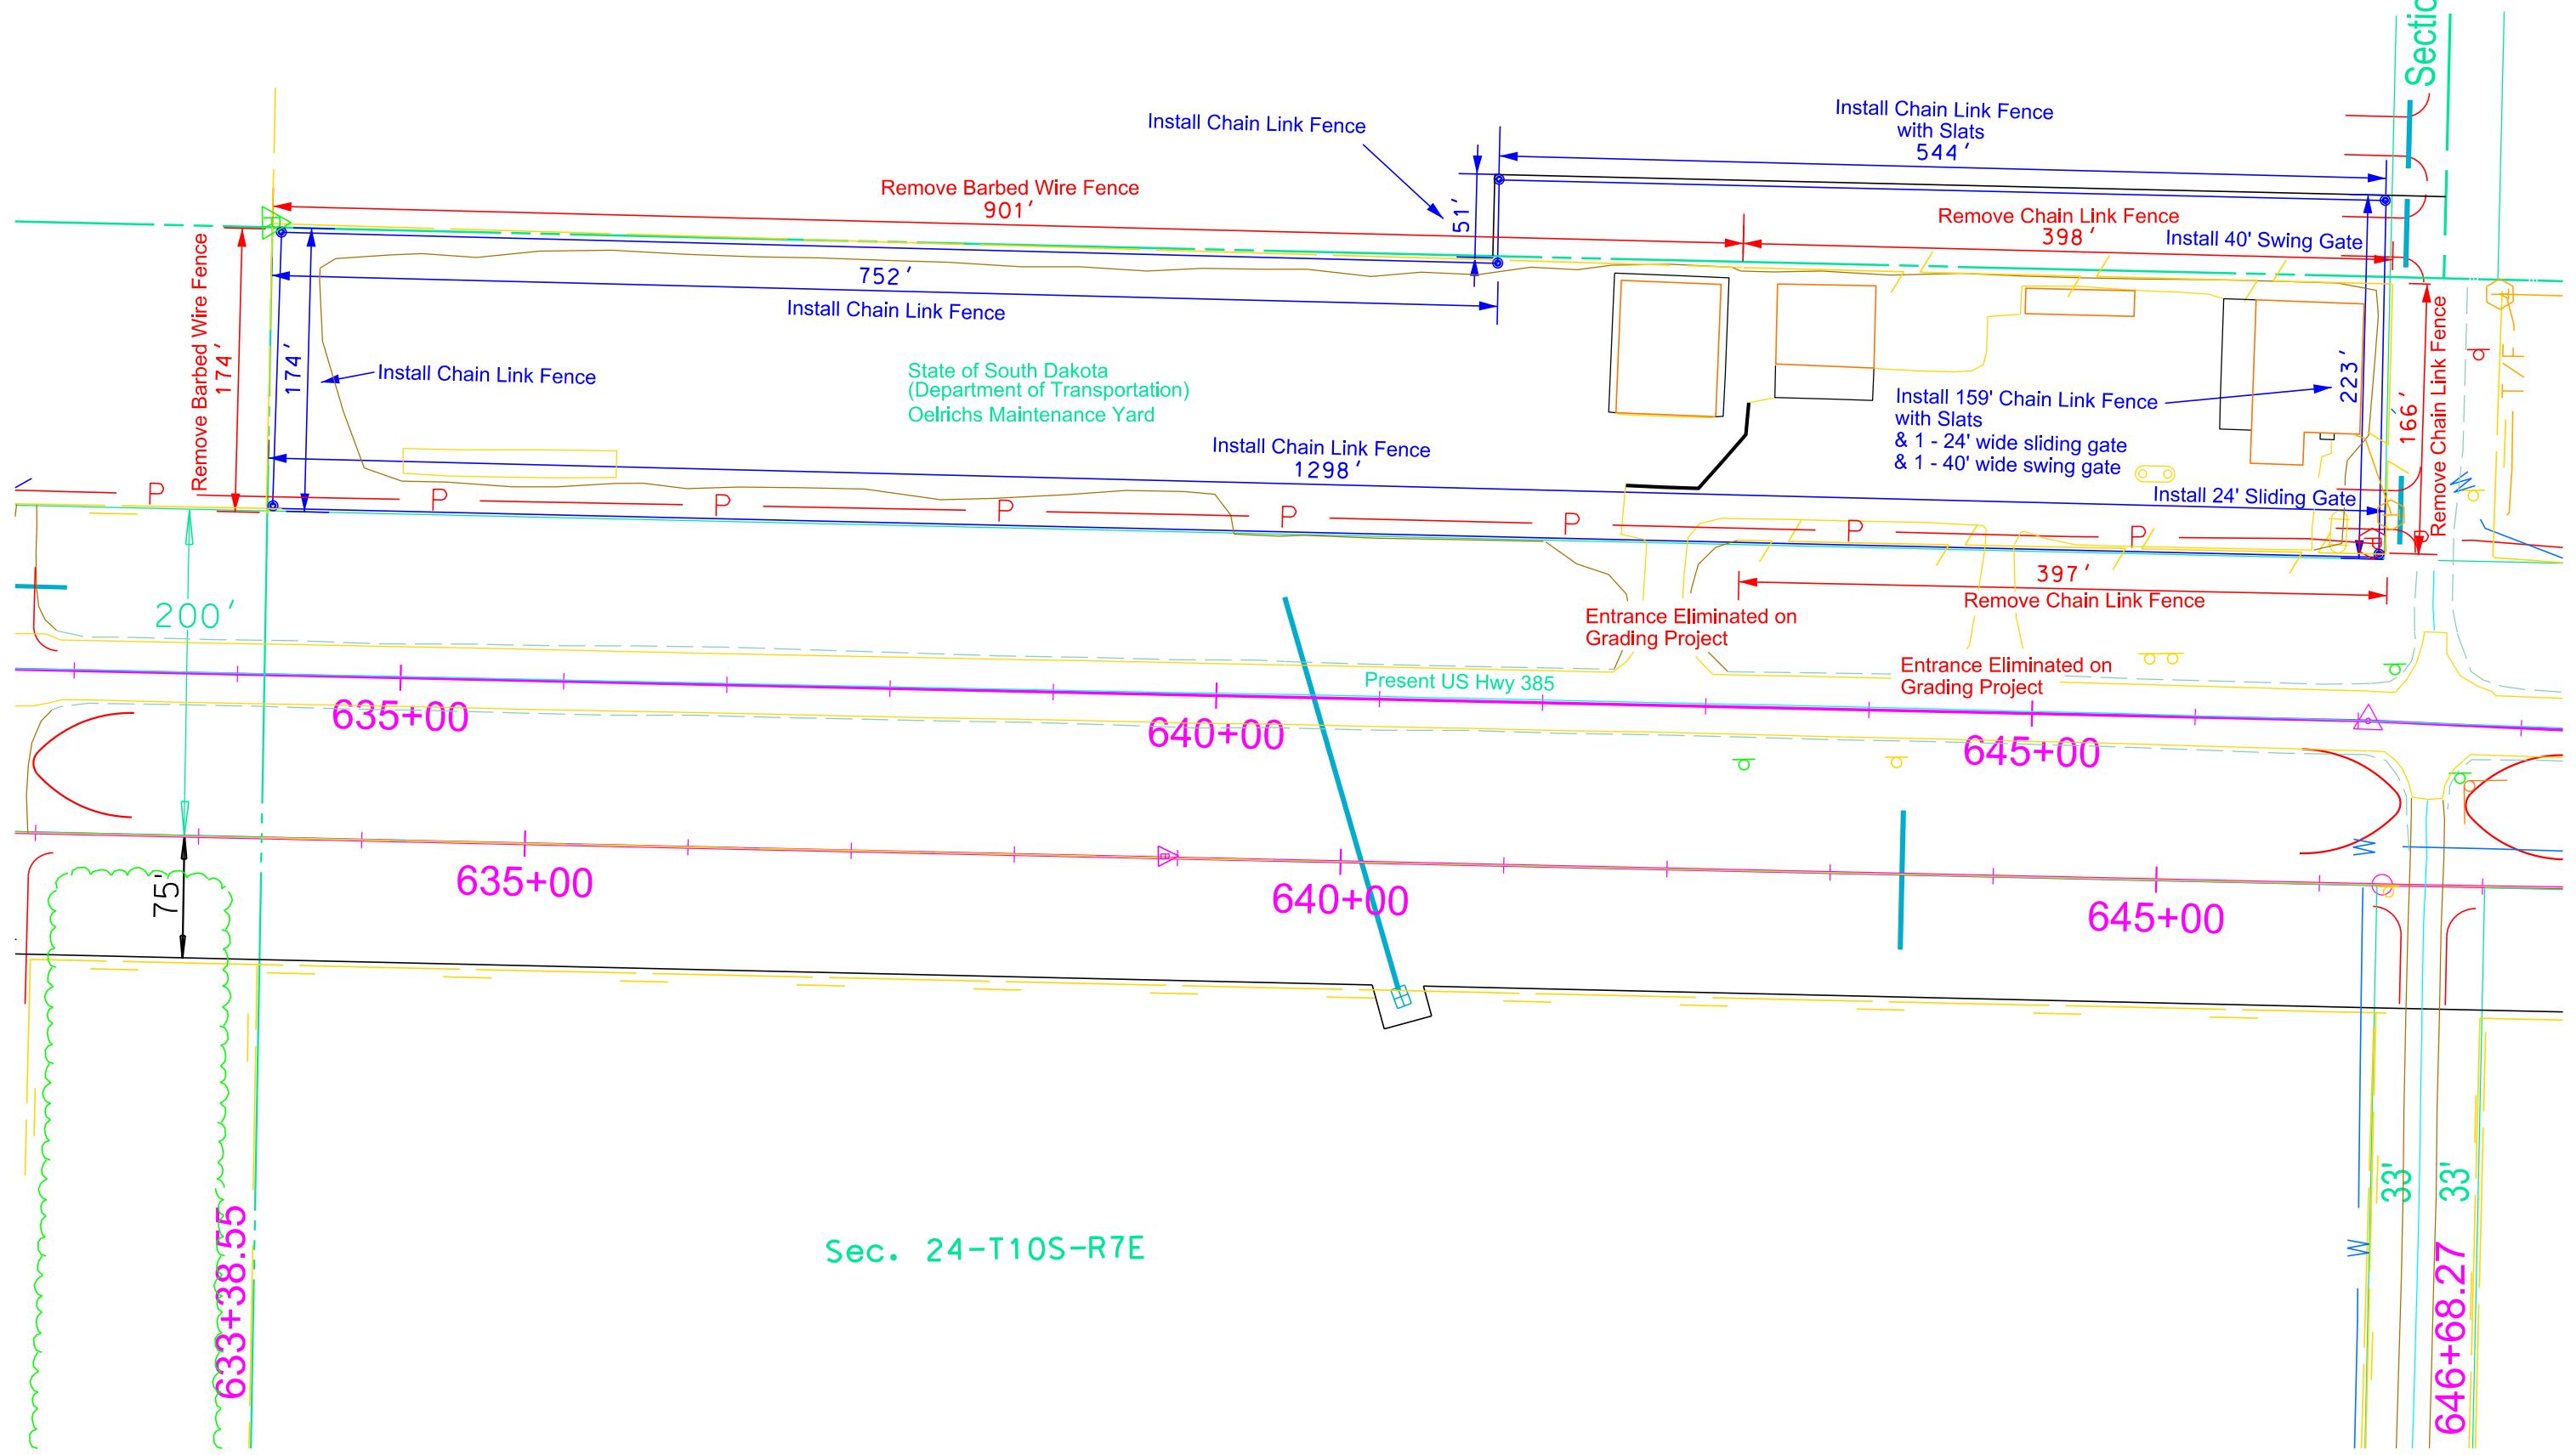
Section

Install Chain Link Fence

Install Chain Link Fence with Slats
544'

Remove Barbed Wire Fence
901'

51'

Remove Chain Link Fence
398'

Install 40' Swing Gate

752'
Install Chain Link Fence

Remove Barbed Wire Fence
174'

174'

Install Chain Link Fence

State of South Dakota
(Department of Transportation)
Oelrichs Maintenance Yard

Install 159' Chain Link Fence with Slats
& 1 - 24' wide sliding gate
& 1 - 40' wide swing gate

223'

166'

Remove Chain Link Fence

T/F

Install Chain Link Fence
1298'

Install 24' Sliding Gate

P P P P P P P P

397'
Remove Chain Link Fence

200'

Entrance Eliminated on Grading Project

Entrance Eliminated on Grading Project

Present US Hwy 385

635+00

640+00

645+00

635+00

640+00

645+00

75'

W

33'

33'

Sec. 24-T10S-R7E

633+38.55

646+68.27